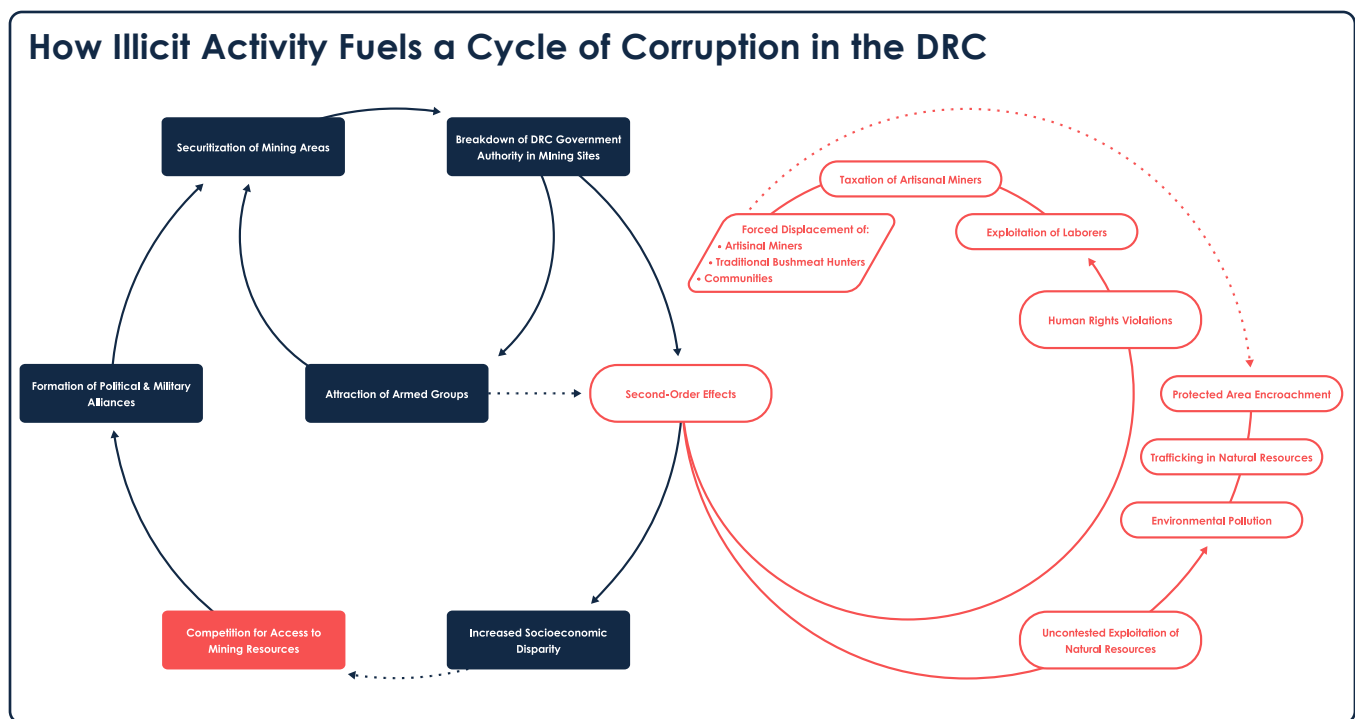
How Illicit Activity Fuels a Cycle of Corruption in the DRC

Securitization of Mining Areas

Breakdown of DRC Government Authority in Mining Sites

Formation of Political & Military Alliances

Attraction of Armed Groups

Second-Order Effects

Competition for Access to Mining Resources

Increased Socioeconomic Disparity

Taxation of Artisanal Miners

Forced Displacement of:
• Artisinal Miners
• Traditional Bushmeat Hunters
• Communities

Exploitation of Laborers

Human Rights Violations

Protected Area Encroachment

Trafficking in Natural Resources

Environmental Pollution

Uncontested Exploitation of Natural Resources